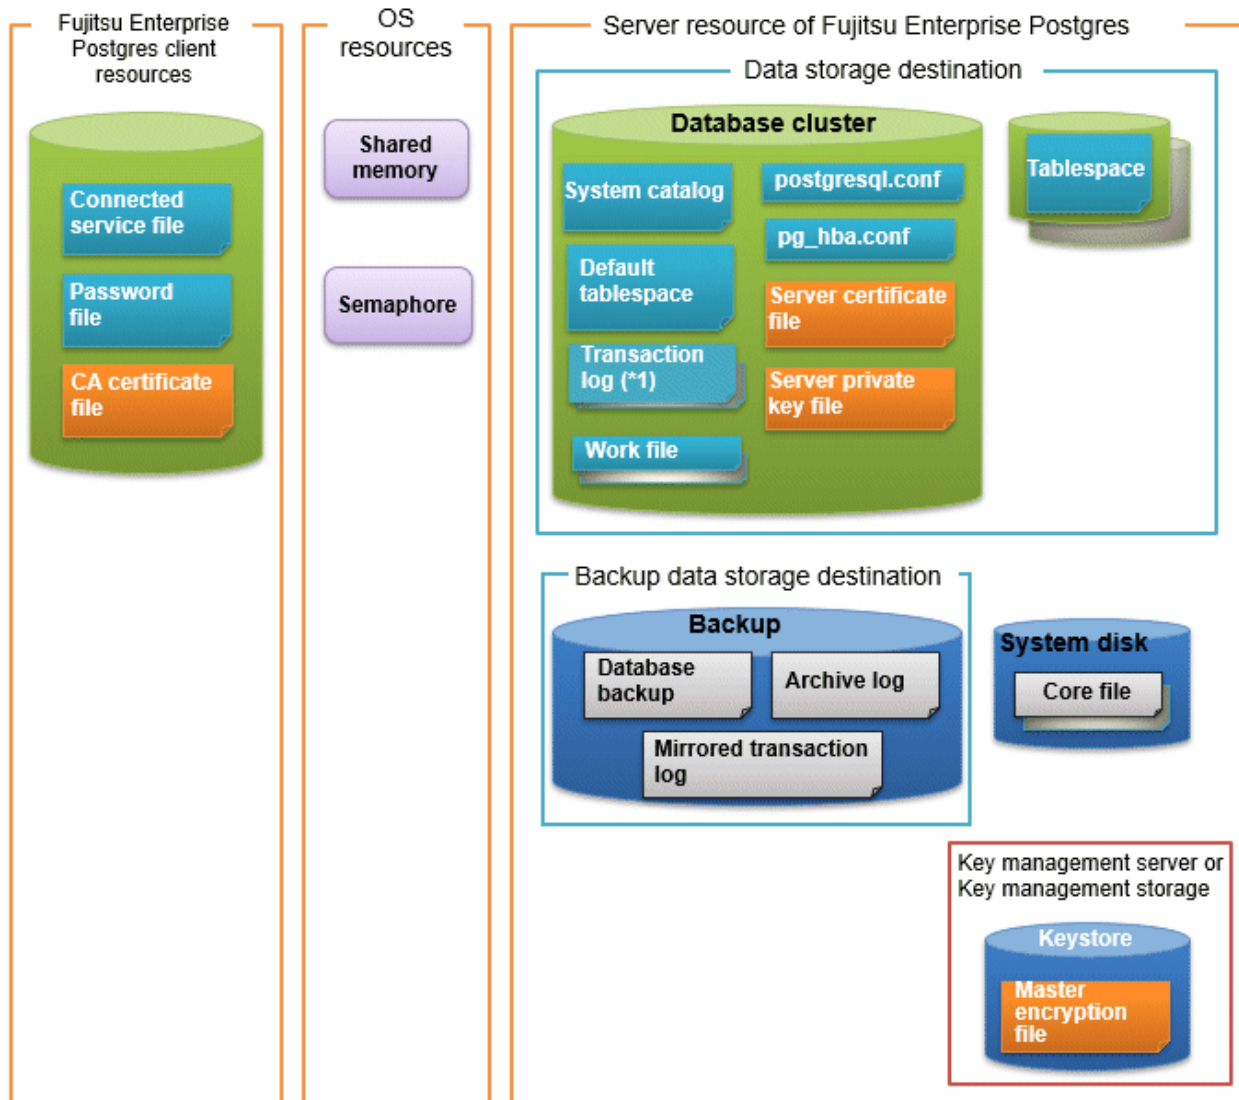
Fujitsu Enterprise Postgres client resources

Connected service file

Password file

CA certificate file

OS resources

Shared memory

Semaphore

Server resource of Fujitsu Enterprise Postgres

Data storage destination

Database cluster

System catalog

postgresql.conf

pg_hba.conf

Default tablespace

Server certificate file

Transaction log (*1)

Server private key file

Work file

Tablespace

Backup data storage destination

Backup

Database backup

Archive log

Mirrored transaction log

System disk

Core file

Key management server or Key management storage

Keystore

Master encryption file